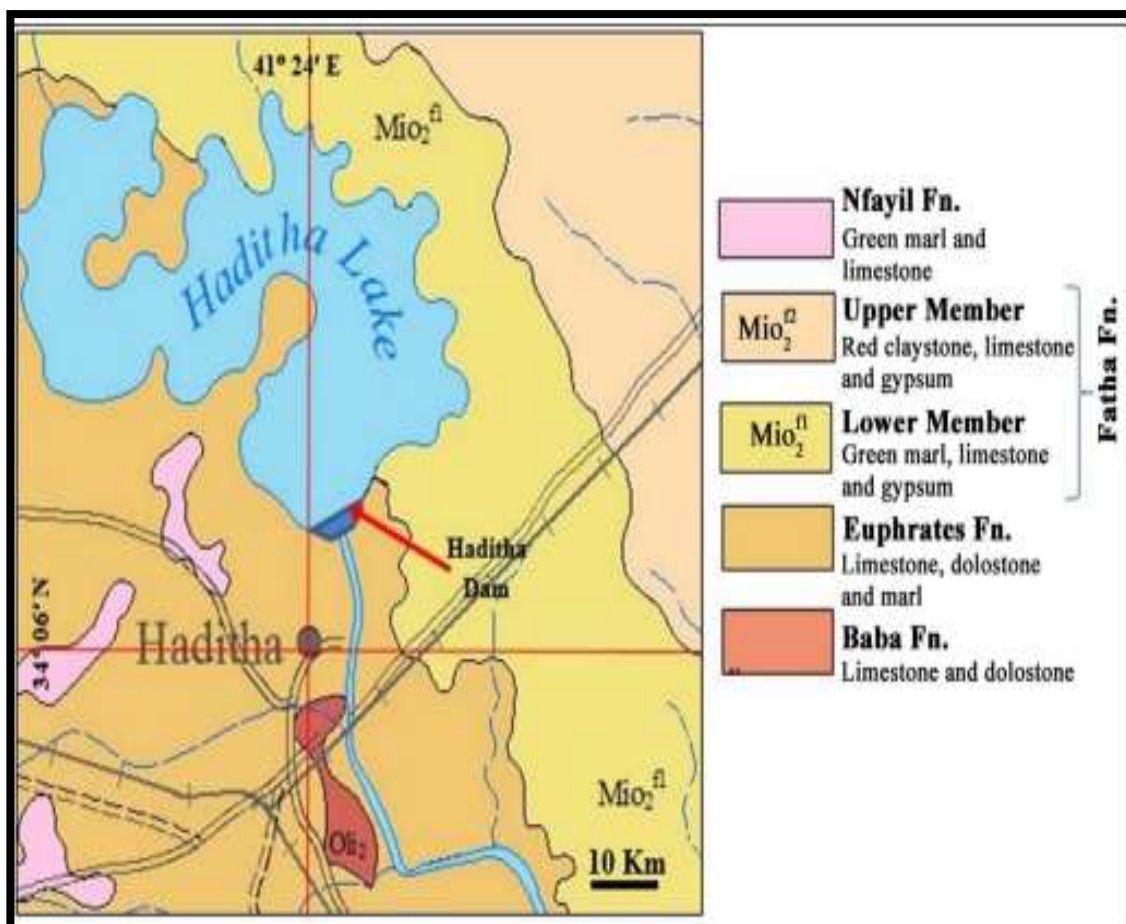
41° 24′ E

$Mio_2^{f1}$

Haditha Lake

34° 06′ N

Haditha

Haditha Dam

$Oli_2$

$Mio_2^{f1}$

10 Km

Nfayil Fn.
Green marl and limestone

$Mio_2^{f2}$ Upper Member
Red claystone, limestone and gypsum

$Mio_2^{f1}$ Lower Member
Green marl, limestone and gypsum

Fatha Fn.

Euphrates Fn.
Limestone, dolostone and marl

Baba Fn.
Limestone and dolostone